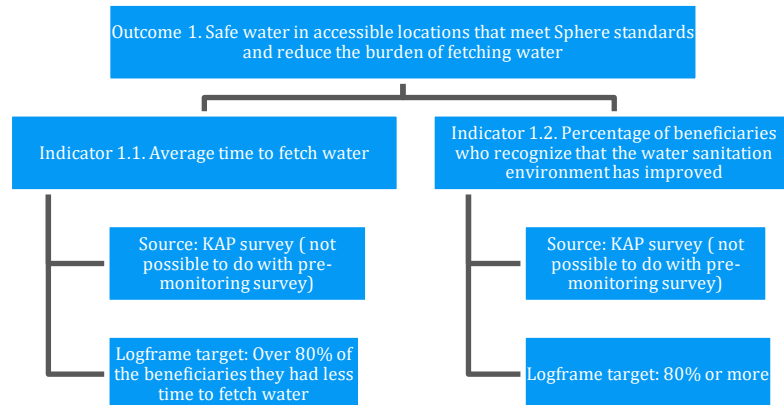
Outcome 1. Safe water in accessible locations that meet Sphere standards and reduce the burden of fetching water

Indicator 1.1. Average time to fetch water

Source: KAP survey ( not possible to do with pre-monitoring survey)

Logframe target: Over 80% of the beneficiaries they had less time to fetch water

Indicator 1.2. Percentage of beneficiaries who recognize that the water sanitation environment has improved

Source: KAP survey ( not possible to do with pre-monitoring survey)

Logframe target: 80% or more